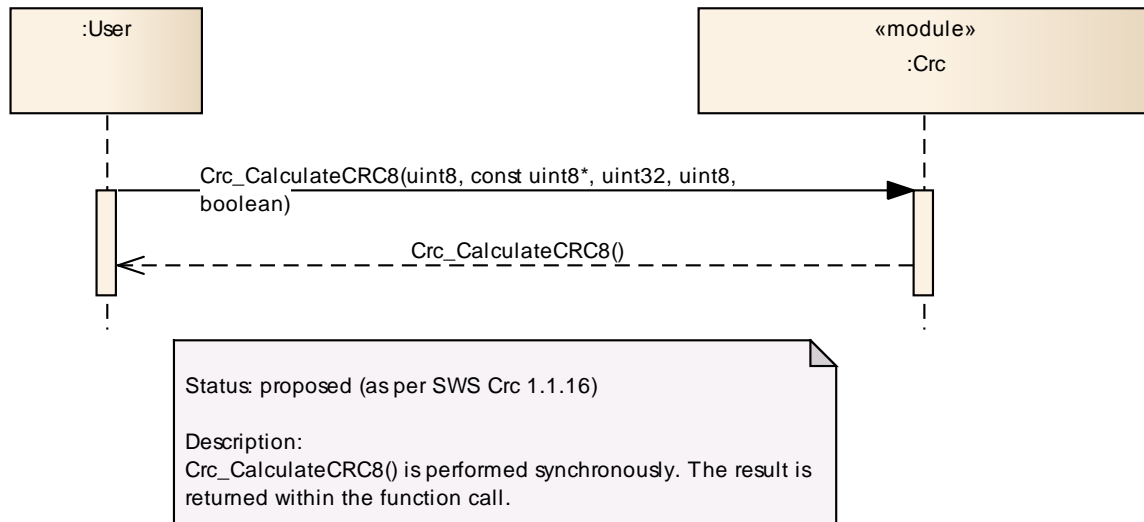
:User

«module»
:Crc

Crc_CalculateCRC8(uint8, const uint8*, uint32, uint8, boolean)

Crc_CalculateCRC8()

Status: proposed (as per SWS Crc 1.1.16)

Description:
Crc_CalculateCRC8() is performed synchronously. The result is returned within the function call.